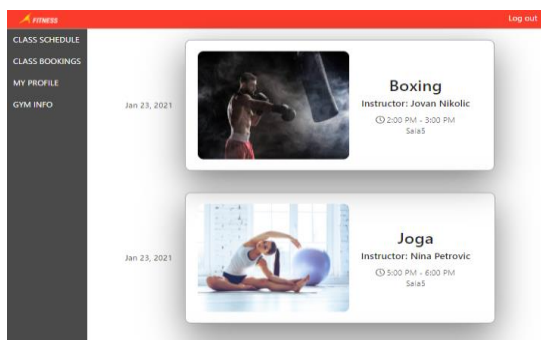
FITNESS

Log out

CLASS SCHEDULE
CLASS BOOKINGS
MY PROFILE
GYM INFO

Jan 23, 2021

Boxing
Instructor: Jovan Nikolic
2:00 PM - 3:00 PM
Sala5

Jan 23, 2021

Joga
Instructor: Nina Petrovic
5:00 PM - 6:00 PM
Sala5